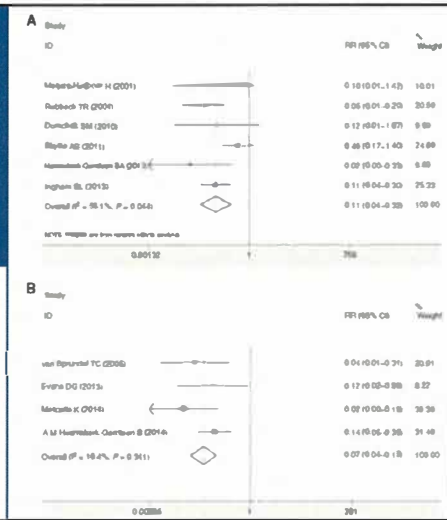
A

Study
ID

RR (95% CI)

%
Weight

Meijers-Heijboer H (2001)
0.10 (0.01-1.42)
10.01

Rebbeck TR (2004)
0.05 (0.01-0.20)
20.99

Domchek SM (2010)
0.12 (0.01-1.67)
9.69

Skytte AB (2011)
0.46 (0.17-1.40)
24.89

Heemskerk-Gerritsen BA (2013)
0.02 (0.00-0.25)
9.69

Ingham SL (2013)
0.11 (0.04-0.30)
25.23

Overall ($I^2$ = 58.1%, P = 0.044)
0.11 (0.04-0.30)
100.00

NOTE: Weights are from random effects analysis

0.00132
1
758

B

Study
ID

RR (95% CI)

%
Weight

van Sprundel TC (2005)
0.04 (0.01-0.31)
20.91

Evans DG (2013)
0.17 (0.03-0.89)
8.27

Metcalfe K (2014)
0.07 (0.00-0.18)
38.38

A M Heemskerk-Gerritsen B (2014)
0.14 (0.05-0.39)
31.46

Overall ($I^2$ = 16.4%, P = 0.341)
0.07 (0.04-0.15)
100.00

0.00384
1
261